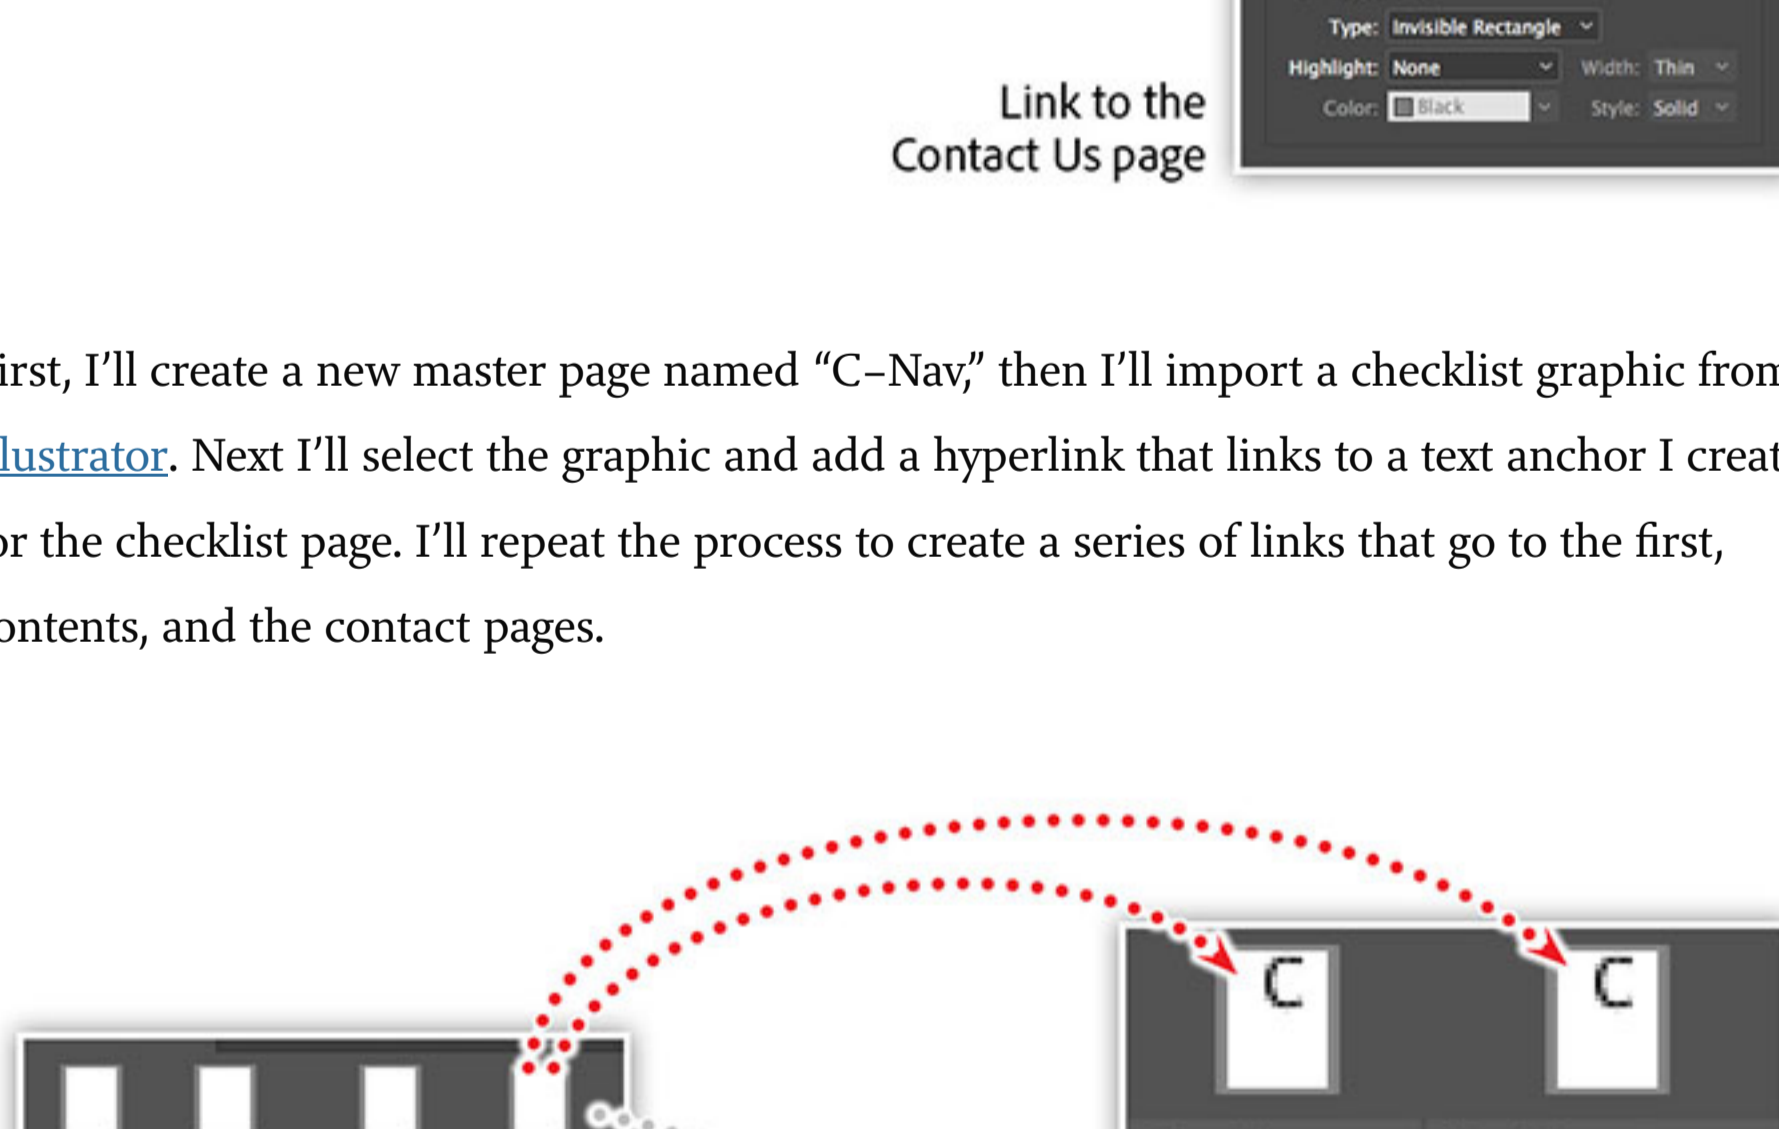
Type: Invisible Rectangle
Highlight: None
Width: Thin
Color: Black
Style: Solid

Link to the Contact Us page

irst, I'll create a new master page named "C–Nav," then I'll import a checklist graphic from lustrator. Next I'll select the graphic and add a hyperlink that links to a text anchor I creat or the checklist page. I'll repeat the process to create a series of links that go to the first, ontents, and the contact pages.

C

C